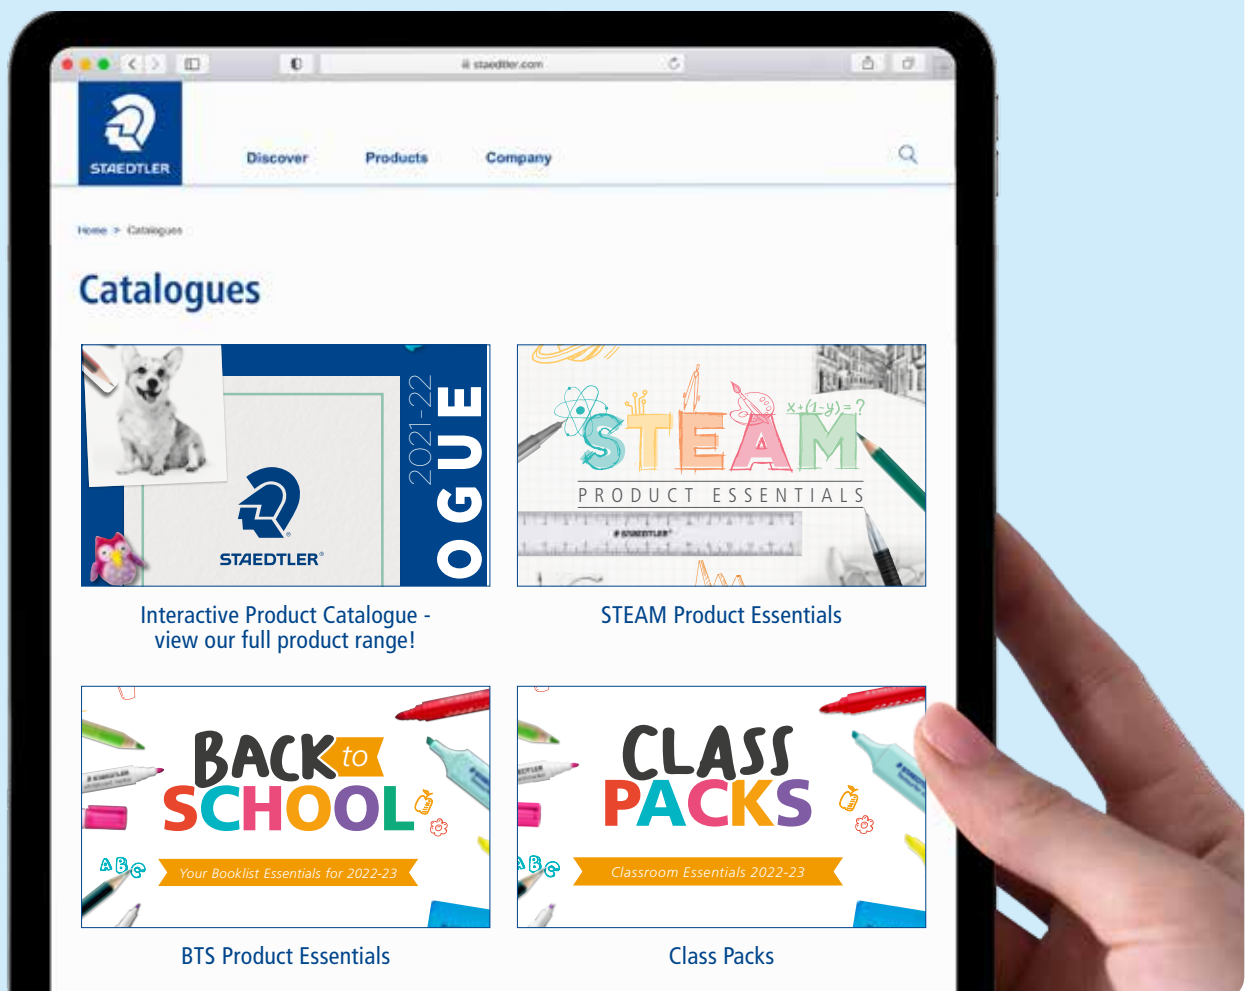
staedtler.com

STAEDTLER

Discover Products Company

Home > Catalogues

Catalogues

2021-22 OGUE

STAEDTLER®

Interactive Product Catalogue - view our full product range!

STEAM

$x+(1-y)=?$

PRODUCT ESSENTIALS

STEAM Product Essentials

BACK to SCHOOL

ABC

Your Booklist Essentials for 2022-23

BTS Product Essentials

CLASS PACKS

ABC

Classroom Essentials 2022-23

Class Packs